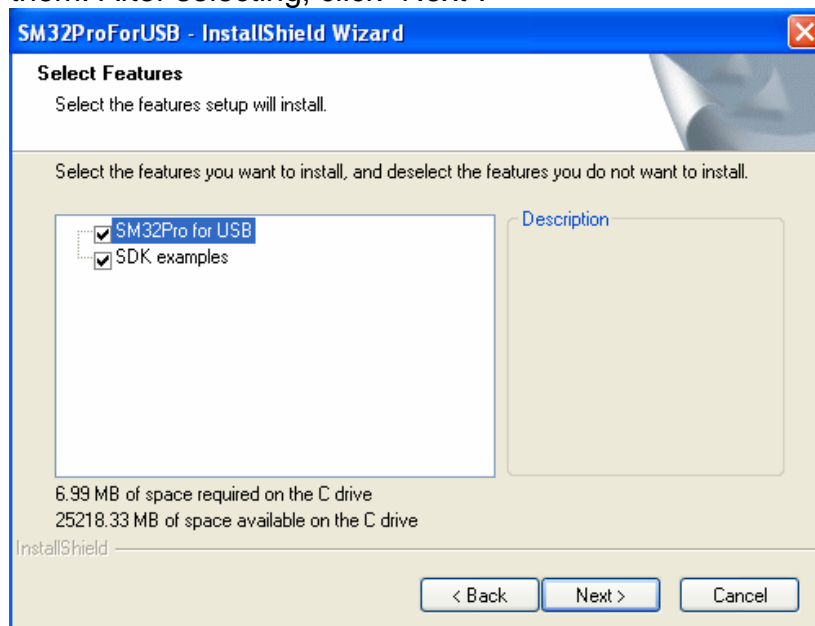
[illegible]. After selecting, click "Next".

SM32ProForUSB - InstallShield Wizard

Select Features
Select the features setup will install.

Select the features you want to install, and deselect the features you do not want to install.

SM32Pro for USB
SDK examples

Description

6.99 MB of space required on the C drive
25218.33 MB of space available on the C drive

InstallShield

< Back
Next >
Cancel